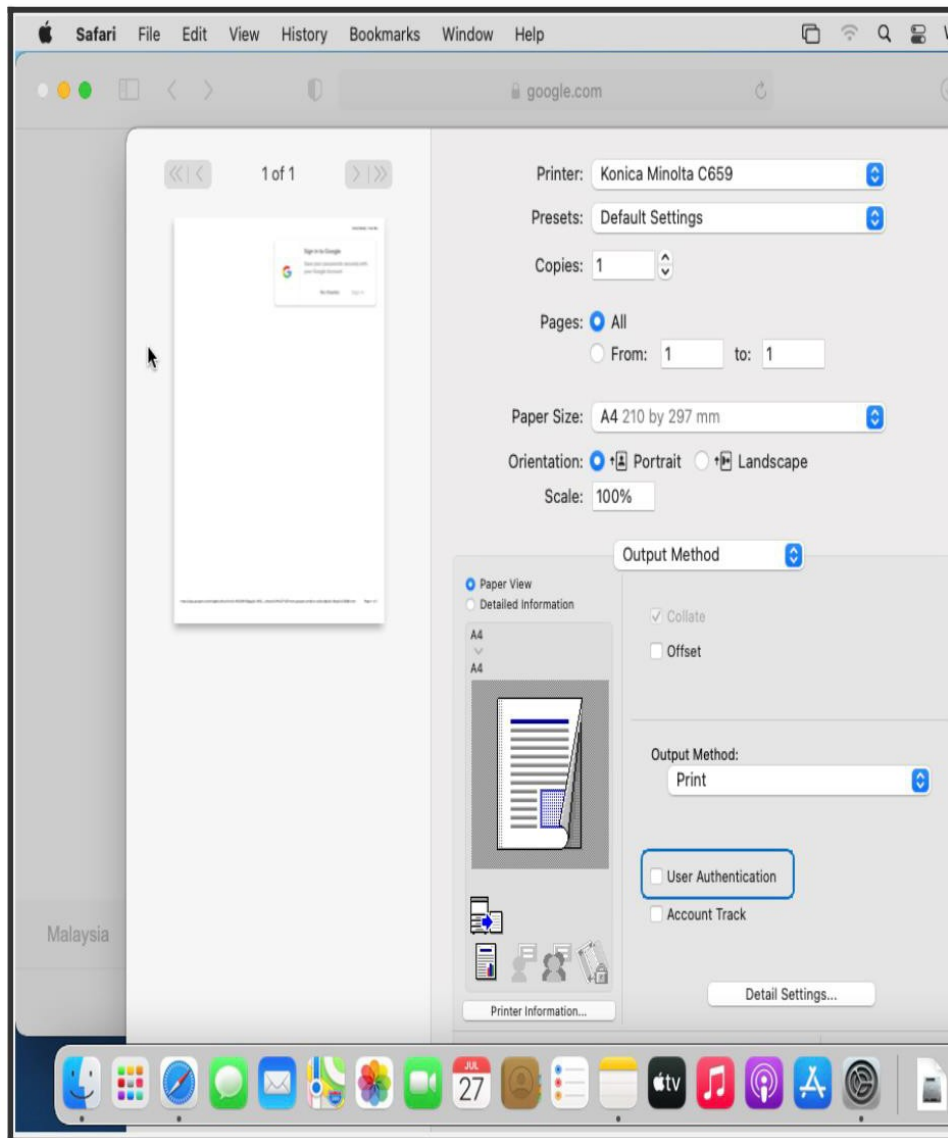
Safari File Edit View History Bookmarks Window Help

google.com

1 of 1

Sign in to Google

Printer: Konica Minolta C659

Presets: Default Settings

Copies: 1

Pages: All

From: 1 to: 1

Paper Size: A4 210 by 297 mm

Orientation: Portrait Landscape

Scale: 100%

Output Method

Paper View

Detailed Information

A4

A4

Collate

Offset

Output Method:

Print

User Authentication

Account Track

Printer Information...

Detail Settings...

Malaysia

JUL

27

tv